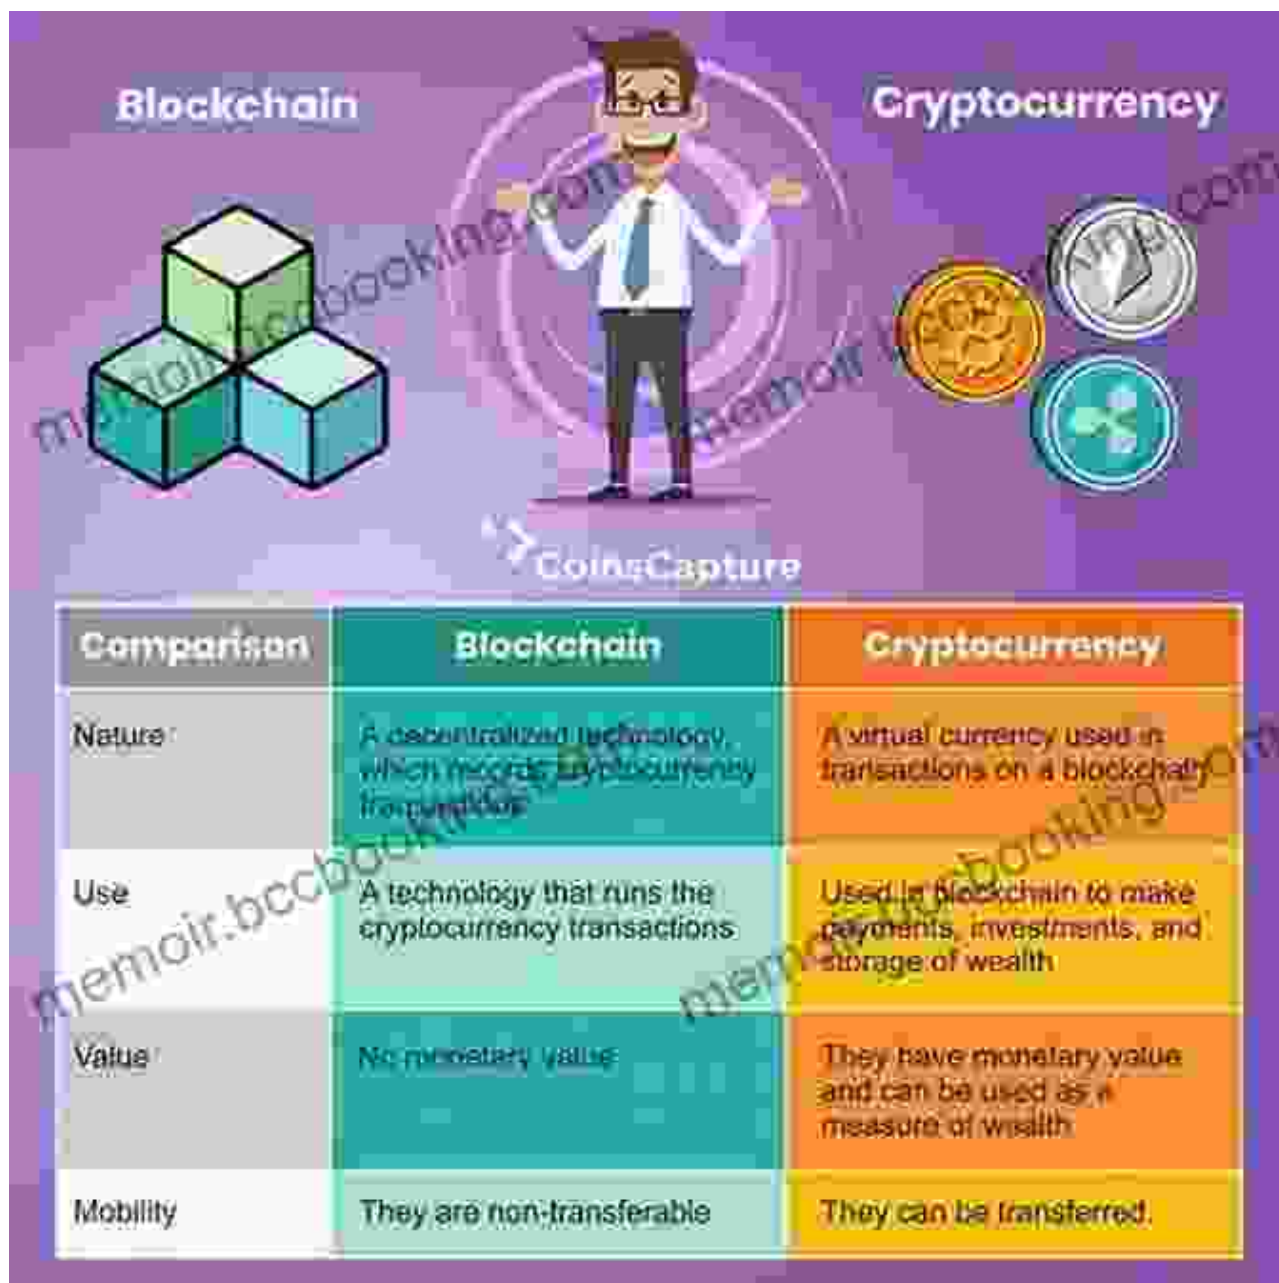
Blockchain

Cryptocurrency

memoir.bccbooking.com

memoir.bccbooking.com

CoinsCapture

| Comparison | Blockchain | Cryptocurrency |
|---|---|---|
| Nature | A decentralized technology, which records cryptocurrency transactions | A virtual currency used in transactions on a blockchain |
| Use | A technology that runs the cryptocurrency transactions | Used in blockchain to make payments, investments, and storage of wealth |
| Value | No monetary value | They have monetary value and can be used as a measure of wealth |
| Mobility | They are non-transferable | They can be transferred |

memoir.bccbooking.com

memoir.bccbooking.com